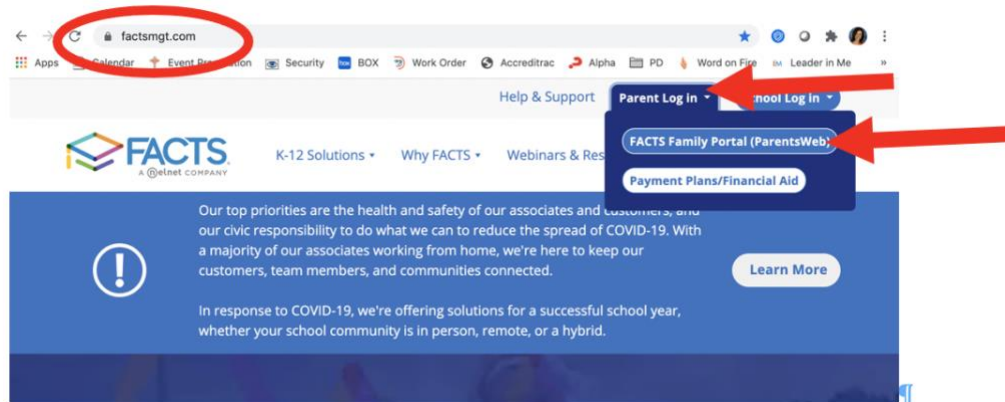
factsmgt.com

Apps Calendar Event Pre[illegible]tion Security BOX Work Order Accreditrac Alpha PD Word on Fire Leader in Me

Help & Support Parent Log in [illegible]chool Log in

FACTS Family Portal (ParentsWeb)

Payment Plans/Financial Aid

FACTS A Nelnet COMPANY

K-12 Solutions Why FACTS Webinars & Res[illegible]

Our top priorities are the health and safety of our associates and customers, and our civic responsibility to do what we can to reduce the spread of COVID-19. With a majority of our associates working from home, we're here to keep our customers, team members, and communities connected.

In response to COVID-19, we're offering solutions for a successful school year, whether your school community is in person, remote, or a hybrid.

Learn More